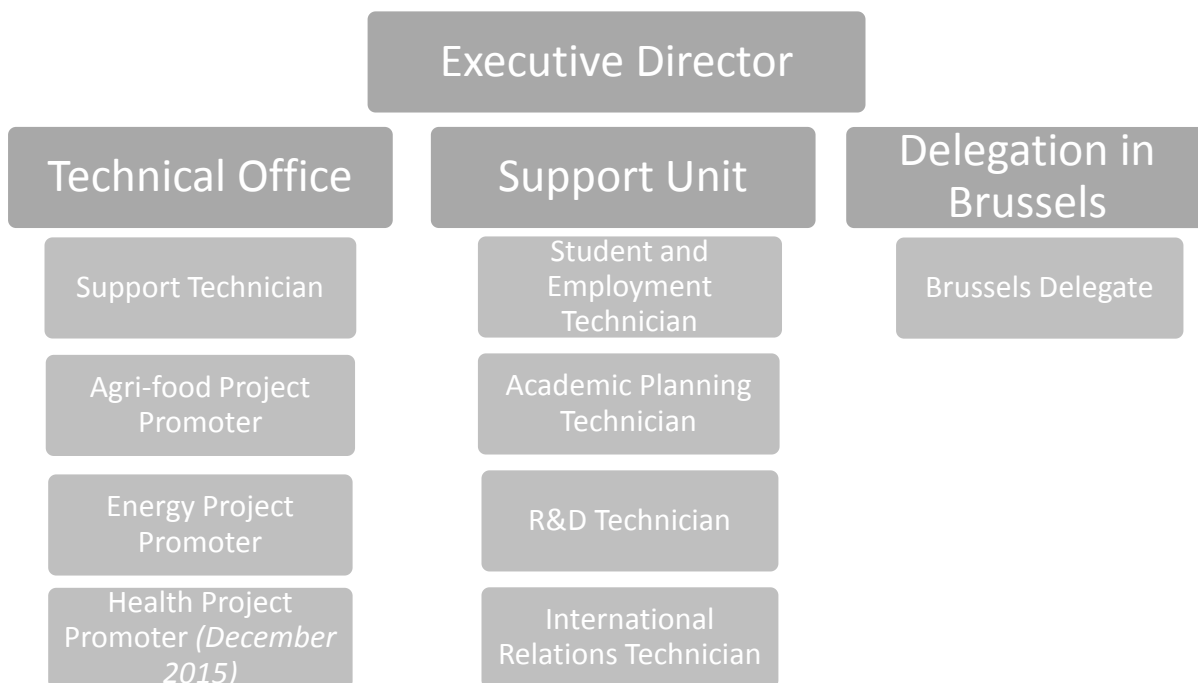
Executive Director

Technical Office

Support Technician

Agri-food Project Promoter

Energy Project Promoter

Health Project Promoter (December 2015)

Support Unit

Student and Employment Technician

Academic Planning Technician

R&D Technician

International Relations Technician

Delegation in Brussels

Brussels Delegate